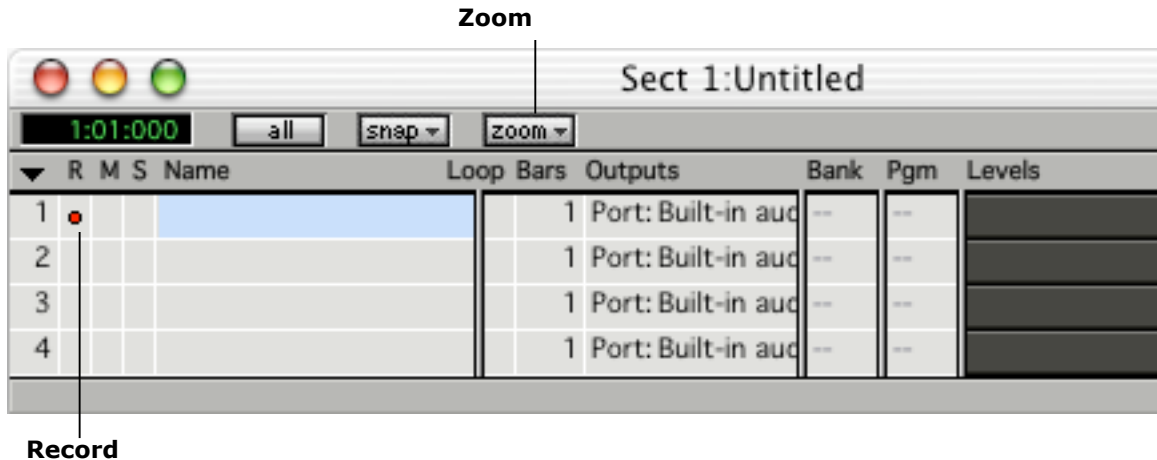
Zoom

Sect 1:Untitled

1:01:000 all snap zoom

| | R | M | S | Name | Loop | Bars | Outputs | Bank | Pgm | Levels |
|---|---|---|---|---|---|---|---|---|---|---|
| 1 | | | | | | 1 | Port: Built-in aud | -- | -- | |
| 2 | | | | | | 1 | Port: Built-in aud | -- | -- | |
| 3 | | | | | | 1 | Port: Built-in aud | -- | -- | |
| 4 | | | | | | 1 | Port: Built-in aud | -- | -- | |

Record